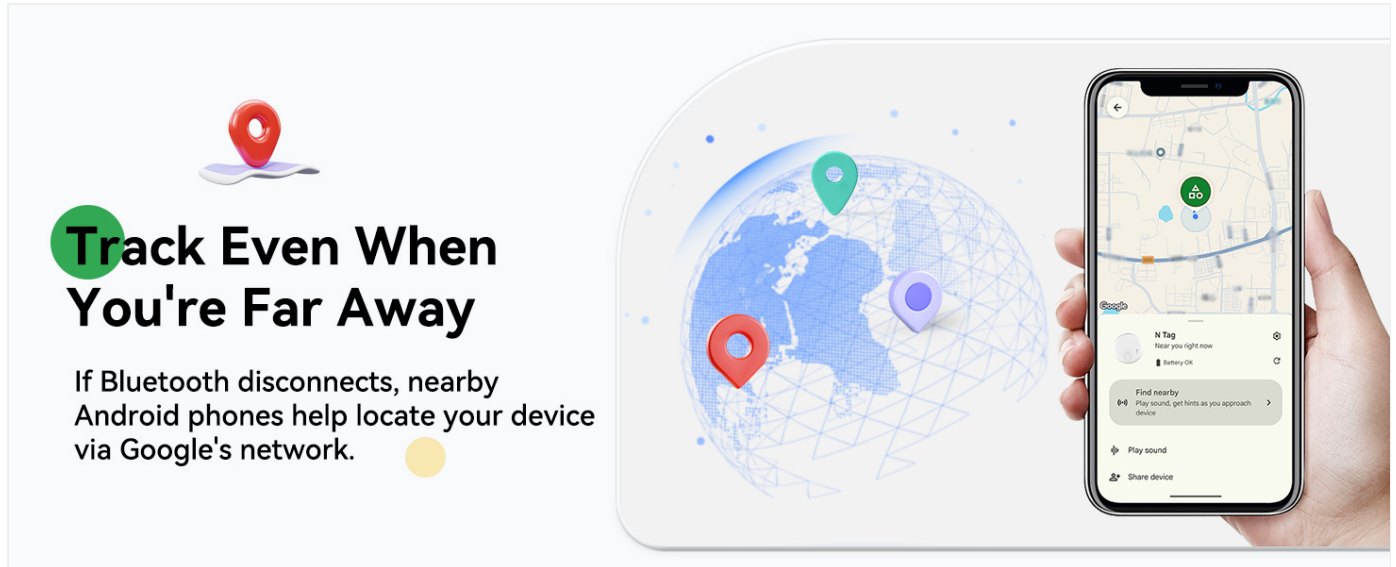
Track Even When You're Far Away

If Bluetooth disconnects, nearby Android phones help locate your device via Google's network.

Google

N Tag
Near you right now
Battery OK

Find nearby
Play sound, get hints as you approach device

Play sound

Share device